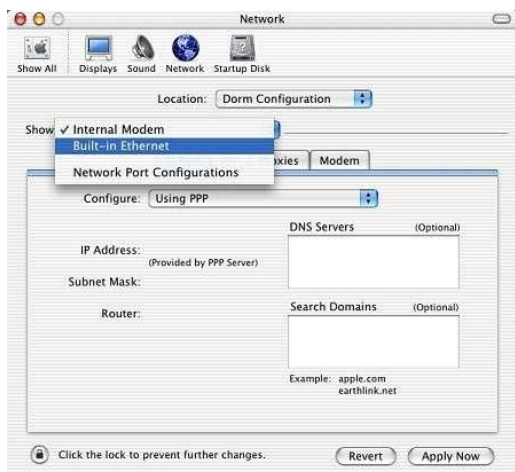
Network

Show All Displays Sound Network Startup Disk

Location: Dorm Configuration

Show ✓ Internal Modem
Built-in Ethernet
Network Port Configurations

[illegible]xies Modem

Configure: Using PPP

DNS Servers (Optional)

IP Address:
(Provided by PPP Server)

Subnet Mask:

Router:

Search Domains (Optional)

Example: apple.com
earthlink.net

Click the lock to prevent further changes.

Revert Apply Now